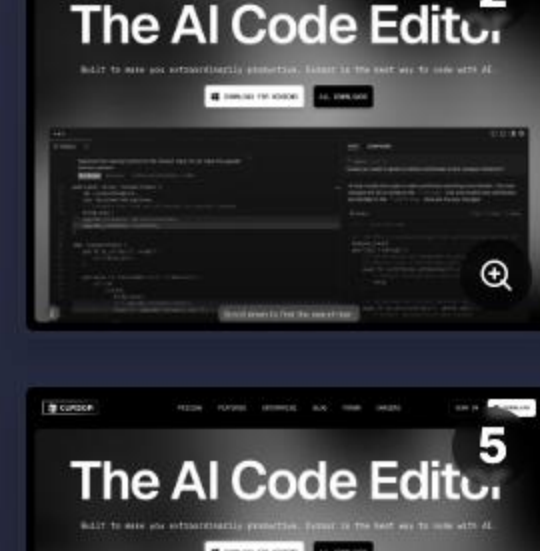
The AI Code Editor

Built to make you extraordinarily productive, Cursor is the best way to code with AI.

DOWNLOAD FOR WINDOWS

ALL DOWNLOADS

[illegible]

Scroll down to find the rest of tour

CURSOR

PRICING FEATURES ENTERPRISE BLOG FORUM CAREERS

SIGN IN DOWNLOAD

5

The AI Code Editor

Built to make you extraordinarily productive, Cursor is the best way to code with AI.